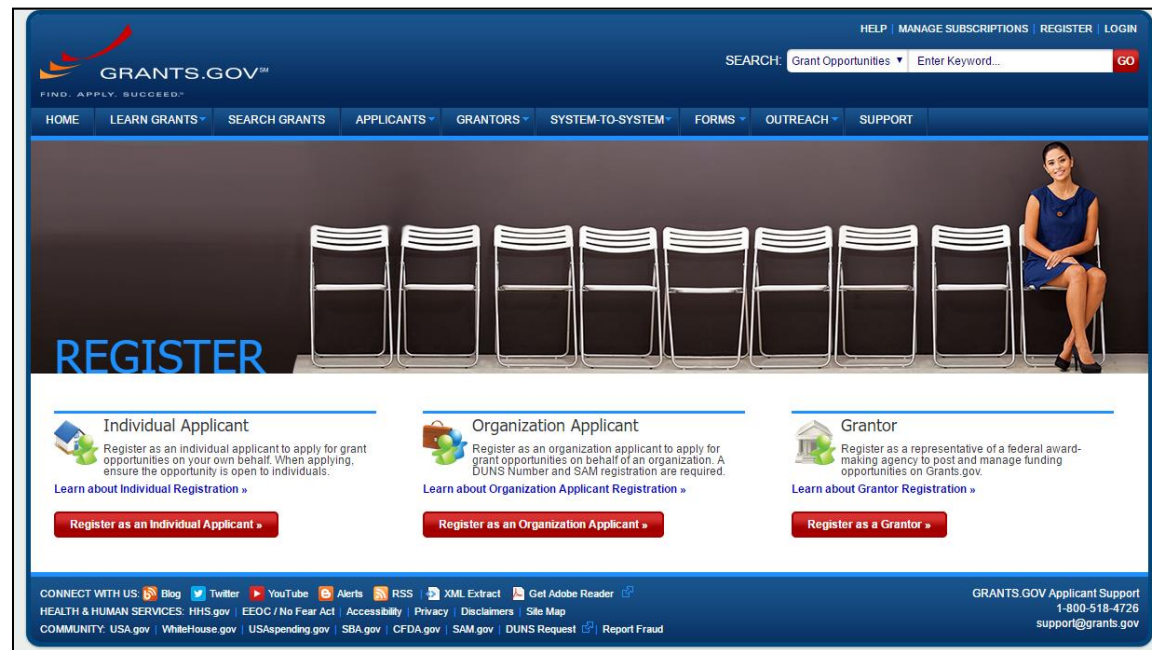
GRANTS.GOV℠
FIND. APPLY. SUCCEED.℠

HELP | MANAGE SUBSCRIPTIONS | REGISTER | LOGIN

SEARCH: Grant Opportunities ▼ Enter Keyword... GO

HOME | LEARN GRANTS | SEARCH GRANTS | APPLICANTS | GRANTORS | SYSTEM-TO-SYSTEM | FORMS | OUTREACH | SUPPORT

REGISTER

Individual Applicant

Register as an individual applicant to apply for grant opportunities on your own behalf. When applying, ensure the opportunity is open to individuals.

Learn about Individual Registration »

Register as an Individual Applicant »

Organization Applicant

Register as an organization applicant to apply for grant opportunities on behalf of an organization. A DUNS Number and SAM registration are required.

Learn about Organization Applicant Registration »

Register as an Organization Applicant »

Grantor

Register as a representative of a federal award-making agency to post and manage funding opportunities on Grants.gov.

Learn about Grantor Registration »

Register as a Grantor »

CONNECT WITH US: Blog | Twitter | YouTube | Alerts | RSS | XML Extract | Get Adobe Reader
HEALTH & HUMAN SERVICES: HHS.gov | EEOC / No Fear Act | Accessibility | Privacy | Disclaimers | Site Map
COMMUNITY: USA.gov | WhiteHouse.gov | USAspending.gov | SBA.gov | CFDA.gov | SAM.gov | DUNS Request | Report Fraud

GRANTS.GOV Applicant Support
1-800-518-4726
support@grants.gov